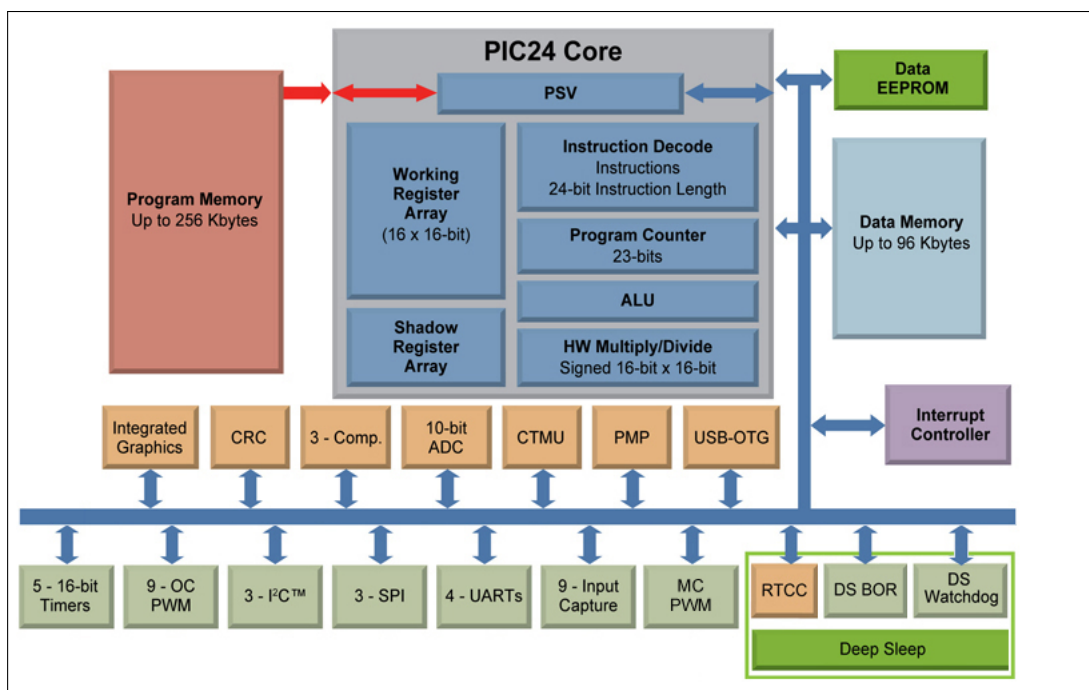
PIC24 Core

Program Memory
Up to 256 Kbytes

PSV

Working Register Array
(16 x 16-bit)

Instruction Decode
Instructions
24-bit Instruction Length

Program Counter
23-bits

ALU

Shadow Register Array

HW Multiply/Divide
Signed 16-bit x 16-bit

Data EEPROM

Data Memory
Up to 96 Kbytes

Interrupt Controller

Integrated Graphics

CRC

3 - Comp.

10-bit ADC

CTMU

PMP

USB-OTG

5 - 16-bit Timers

9 - OC PWM

3 - I$^2$C™

3 - SPI

4 - UARTs

9 - Input Capture

MC PWM

RTCC

DS BOR

DS Watchdog

Deep Sleep